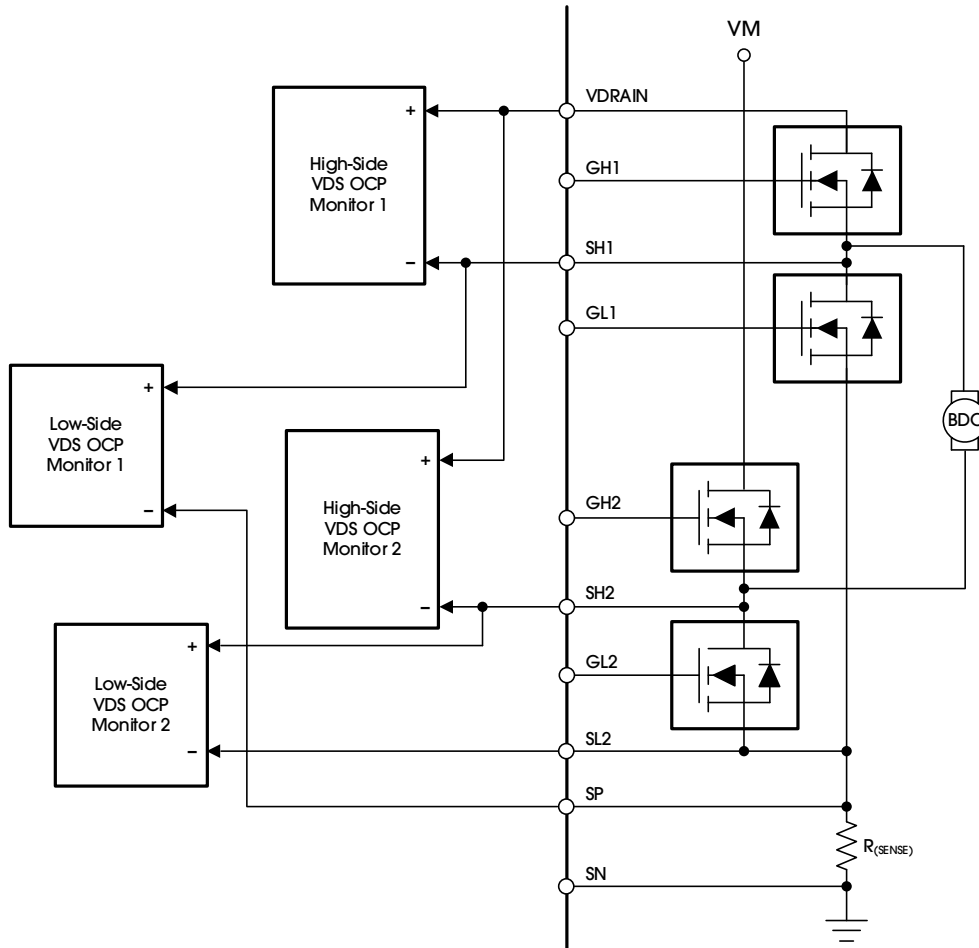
VM

VDRAIN

GH1

SH1

GL1

GH2

SH2

GL2

SL2

SP

SN

+
High-Side VDS OCP Monitor 1
–

+
Low-Side VDS OCP Monitor 1
–

+
High-Side VDS OCP Monitor 2
–

+
Low-Side VDS OCP Monitor 2
–

BDC

$R_{(SENSE)}$